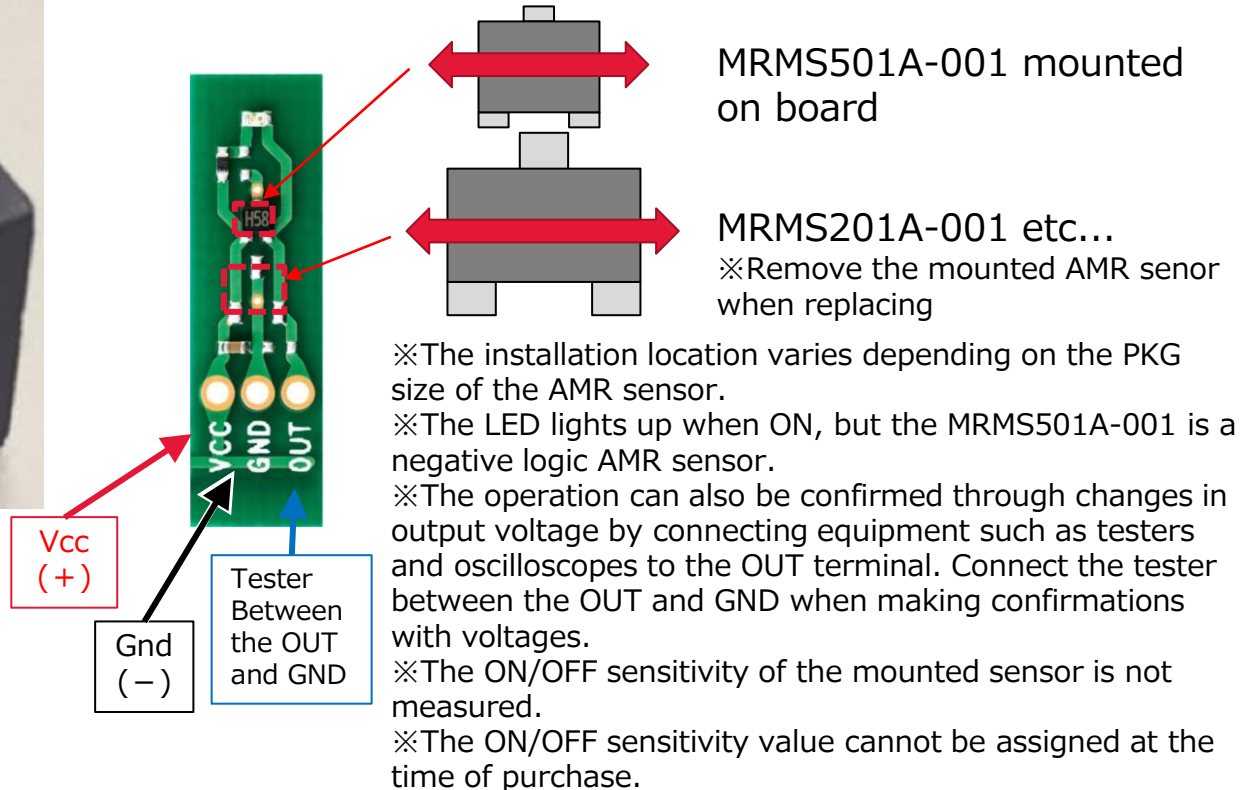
H58

VCC GND OUT

MRMS501A-001 mounted on board

MRMS201A-001 etc...
※Remove the mounted AMR senor when replacing

※The installation location varies depending on the PKG size of the AMR sensor.
※The LED lights up when ON, but the MRMS501A-001 is a negative logic AMR sensor.
※The operation can also be confirmed through changes in output voltage by connecting equipment such as testers and oscilloscopes to the OUT terminal. Connect the tester between the OUT and GND when making confirmations with voltages.
※The ON/OFF sensitivity of the mounted sensor is not measured.
※The ON/OFF sensitivity value cannot be assigned at the time of purchase.

Vcc
(+)

Gnd
(−)

Tester Between the OUT and GND